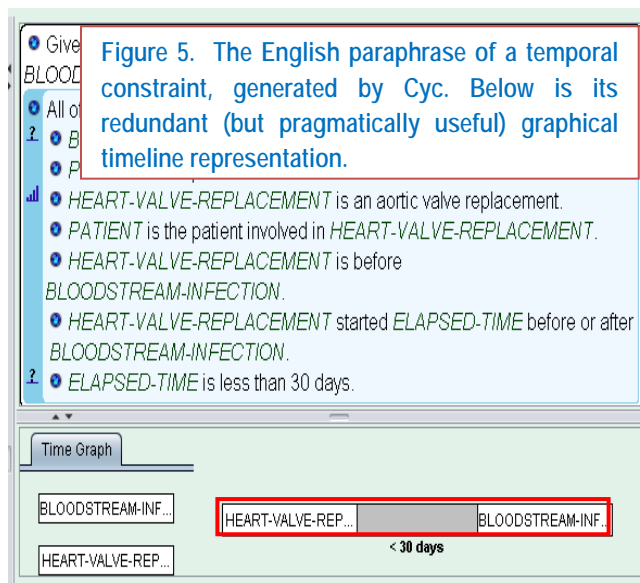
Give
BLOOD

All of
B
P

Figure 5. The English paraphrase of a temporal constraint, generated by Cyc. Below is its redundant (but pragmatically useful) graphical timeline representation.

HEART-VALVE-REPLACEMENT is an aortic valve replacement.

PATIENT is the patient involved in HEART-VALVE-REPLACEMENT.

HEART-VALVE-REPLACEMENT is before BLOODSTREAM-INFECTION.

HEART-VALVE-REPLACEMENT started ELAPSED-TIME before or after BLOODSTREAM-INFECTION.

ELAPSED-TIME is less than 30 days.

Time Graph

BLOODSTREAM-INF...

HEART-VALVE-REP...

HEART-VALVE-REP...

BLOODSTREAM-INF...

< 30 days